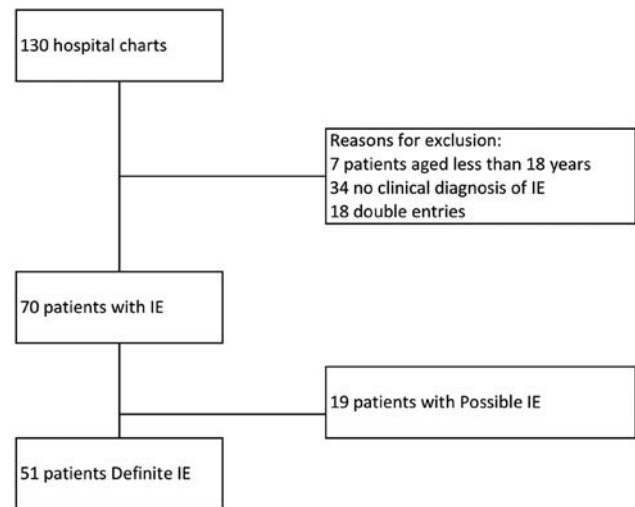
130 hospital charts

Reasons for exclusion:
7 patients aged less than 18 years
34 no clinical diagnosis of IE
18 double entries

70 patients with IE

19 patients with Possible IE

51 patients Definite IE